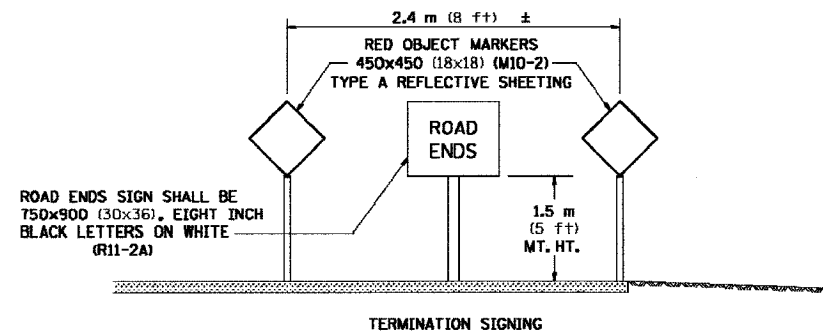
2.4 m (8 ft) ±

RED OBJECT MARKERS
450x450 (18x18) (M10-2)
TYPE A REFLECTIVE SHEETING

ROAD
ENDS

ROAD ENDS SIGN SHALL BE
750x900 (30x36), EIGHT INCH
BLACK LETTERS ON WHITE
(R11-2A)

1.5 m
(5 ft)
MT. HT.

TERMINATION SIGNING